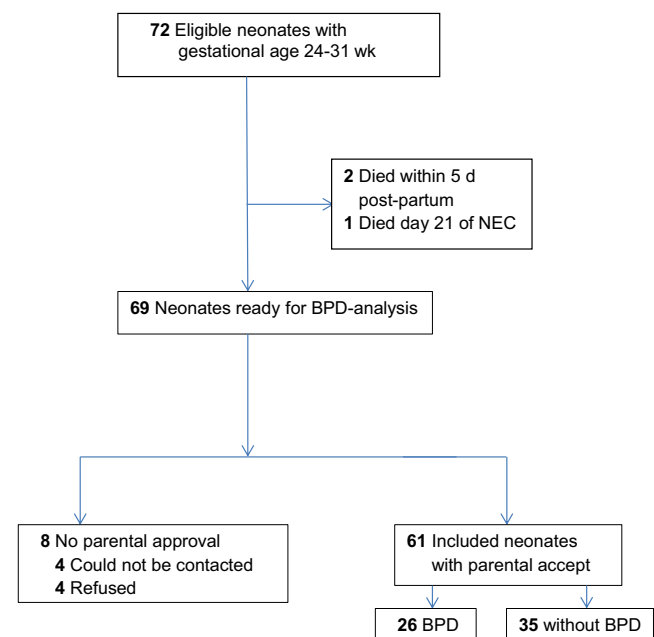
**72** Eligible neonates with gestational age 24-31 wk

**2** Died within 5 d post-partum
**1** Died day 21 of NEC

**69** Neonates ready for BPD-analysis

**8** No parental approval
**4** Could not be contacted
**4** Refused

**61** Included neonates with parental accept

**26** BPD

**35** without BPD